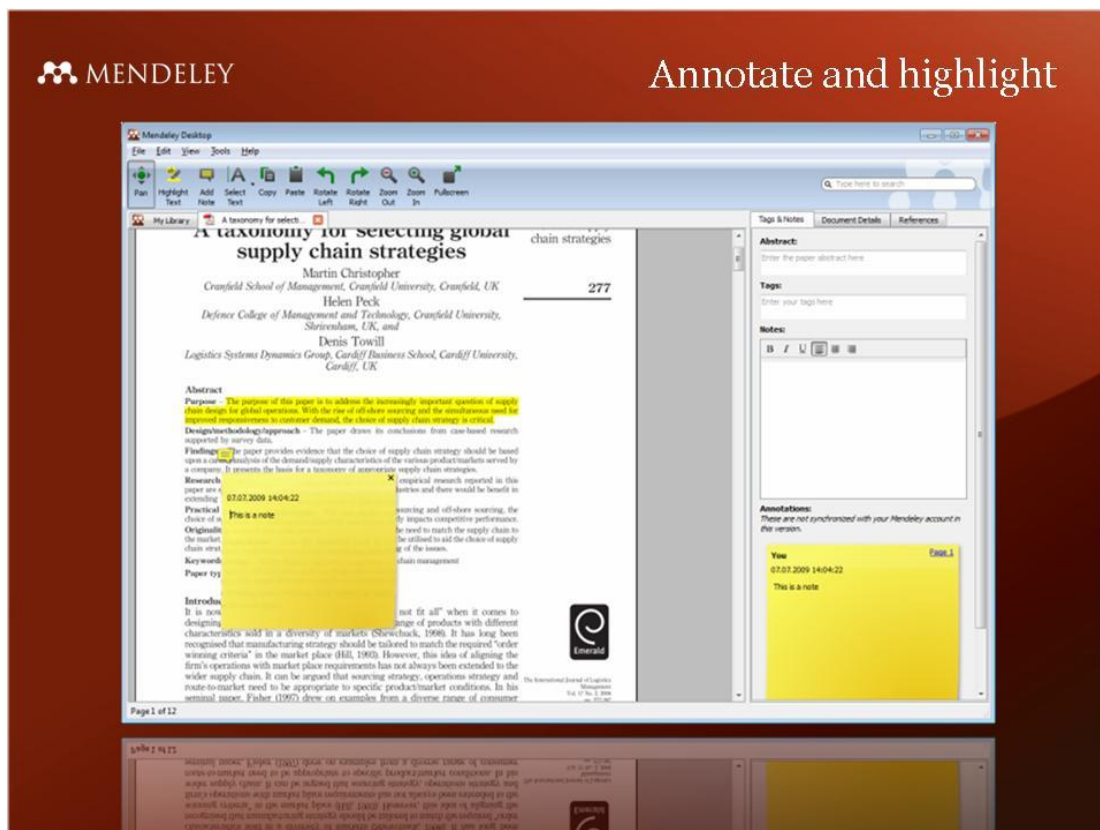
MENDELEY

Annotate and highlight

Mendeley Desktop

File Edit View Tools Help

Pan Highlight Text Add Note Select Text Copy Paste Rotate Left Rotate Right Zoom Out Zoom In Fullscreen

Type here to search

My Library A taxonomy for select...

A taxonomy for selecting global supply chain strategies

Martin Christopher
Cranfield School of Management, Cranfield University, Cranfield, UK

Helen Peck
Defence College of Management and Technology, Cranfield University, Shrivenham, UK, and

Denis Towill
Logistics Systems Dynamics Group, Cardiff Business School, Cardiff University, Cardiff, UK

chain strategies

277

Abstract

Purpose – The purpose of this paper is to address the increasingly important question of supply chain design for global operations. With the rise of off-shore sourcing and the simultaneous need for improved responsiveness to customer demand, the choice of supply chain strategy is critical.

Design/methodology/approach – The paper draws its conclusions from case-based research supported by survey data.

Findings – The paper provides evidence that the choice of supply chain strategy should be based upon a careful analysis of the demand/supply characteristics of the various product/markets served by a company. It presents the basis for a taxonomy of appropriate supply chain strategies.

Research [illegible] empirical research reported in this paper are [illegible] industries and there would be benefit in extending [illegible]

Practical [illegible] sourcing and off-shore sourcing, the choice of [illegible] ly impacts competitive performance.

Originality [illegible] he need to match the supply chain to the market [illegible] be utilised to aid the choice of supply chain strat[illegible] of the issues.

Keyword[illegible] chain management

Paper ty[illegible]

07.07.2009 14:04:22

This is a note

Introduc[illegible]

It is now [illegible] not fit all" when it comes to designing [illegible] range of products with different characteristics sold in a diversity of markets (Shewchuck, 1998). It has long been recognised that manufacturing strategy should be tailored to match the required "order winning criteria" in the market place (Hill, 1993). However, this idea of aligning the firm's operations with market place requirements has not always been extended to the wider supply chain. It can be argued that sourcing strategy, operations strategy and route-to-market need to be appropriate to specific product/market conditions. In his seminal paper, Fisher (1997) drew on examples from a diverse range of consumer

Emerald

The International Journal of Logistics Management

Page 1 of 12

Tags & Notes Document Details References

Abstract:
Enter the paper abstract here

Tags:
Enter your tags here

Notes:
B I U

Annotations:
These are not synchronized with your Mendeley account in this version.

You
Page 1
07.07.2009 14:04:22
This is a note